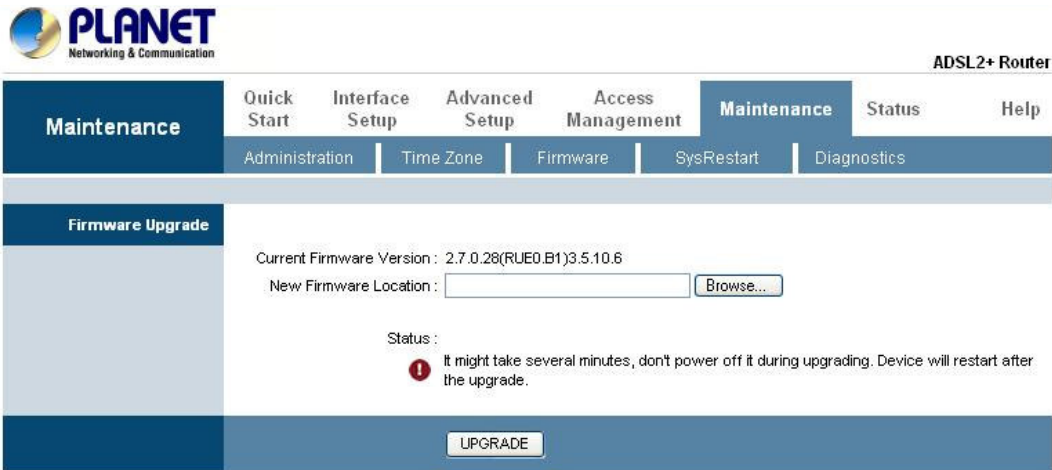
PLANET
Networking & Communication

ADSL2+ Router

Maintenance

Quick Start
Interface Setup
Advanced Setup
Access Management
Maintenance
Status
Help

Administration
Time Zone
Firmware
SysRestart
Diagnostics

Firmware Upgrade

Current Firmware Version : 2.7.0.28(RUE0.B1)3.5.10.6
New Firmware Location :
Browse...

Status :
It might take several minutes, don't power off it during upgrading. Device will restart after the upgrade.

UPGRADE